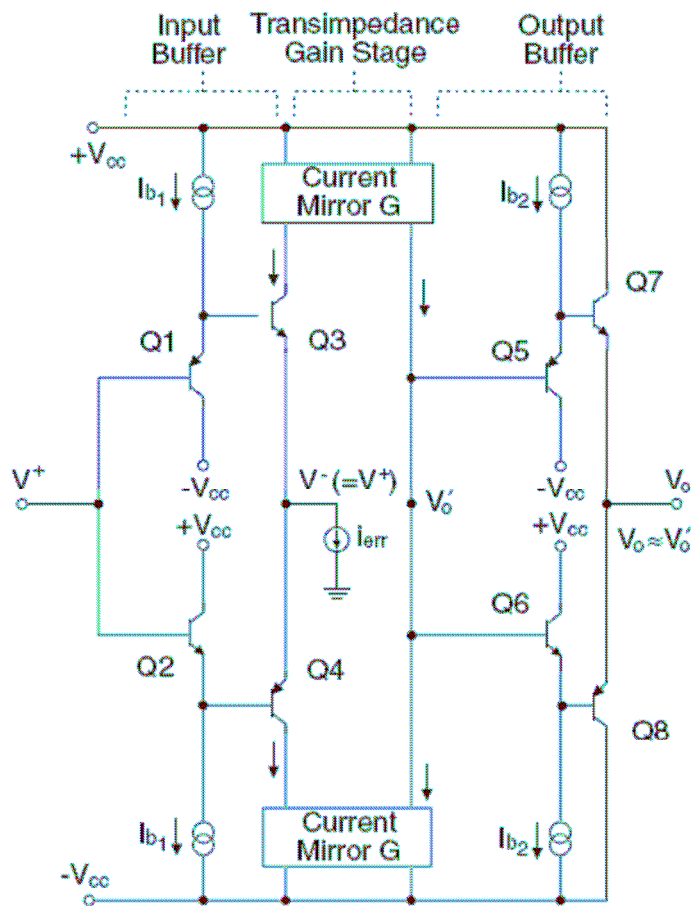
Input Buffer

Transimpedance Gain Stage

Output Buffer

$+V_{CC}$

$I_{b_1}$

Current Mirror G

$I_{b2}$

Q7

Q1

Q3

Q5

$V^+$

$-V_{CC}$

$V^-(=V^+)$

$V_o'$

$-V_{CC}$

$V_o$

$+V_{CC}$

$i_{err}$

$+V_{CC}$

$V_o \approx V_o'$

Q6

Q2

Q4

Q8

$I_{b_1}$

Current Mirror G

$I_{b_2}$

$-V_{CC}$